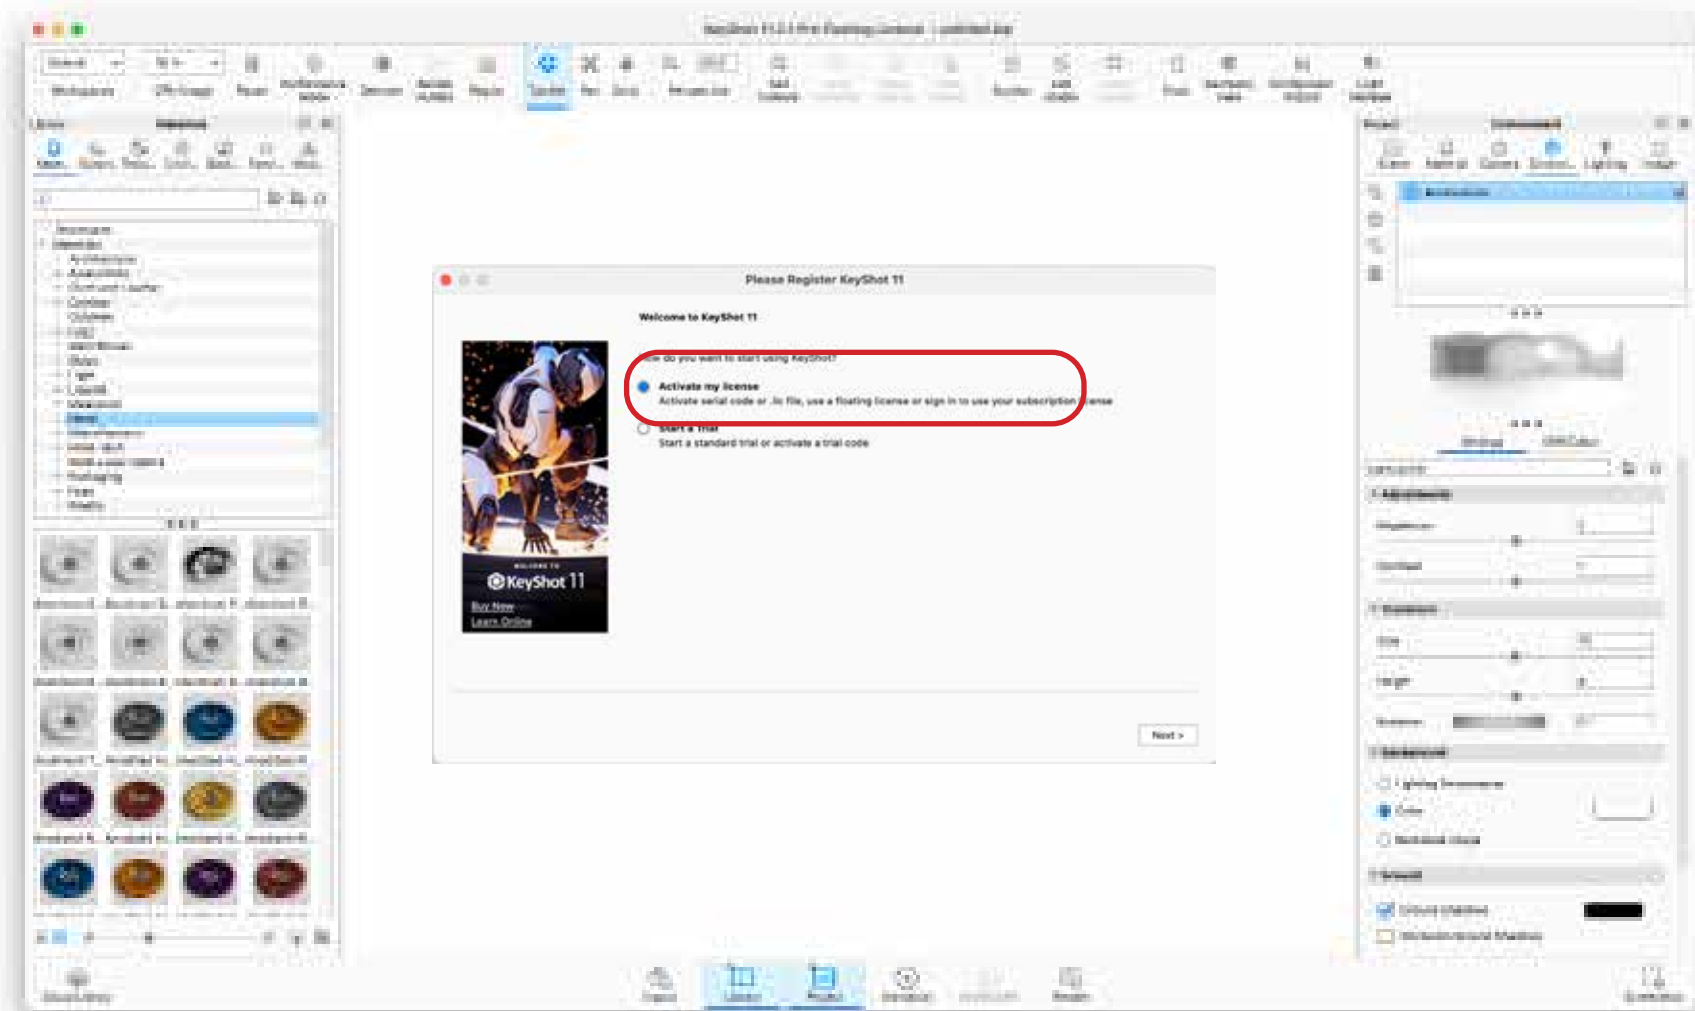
Please Register KeyShot 11

Welcome to KeyShot 11

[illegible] do you want to start using KeyShot?

Activate my license
Activate serial code or .lic file, use a floating license or sign in to use your subscription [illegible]ense

Start a trial
Start a standard trial or activate a trial code

KeyShot 11
Buy Now
Learn Online

Next >

Material

Environment

Lighting

Camera

Project

Render